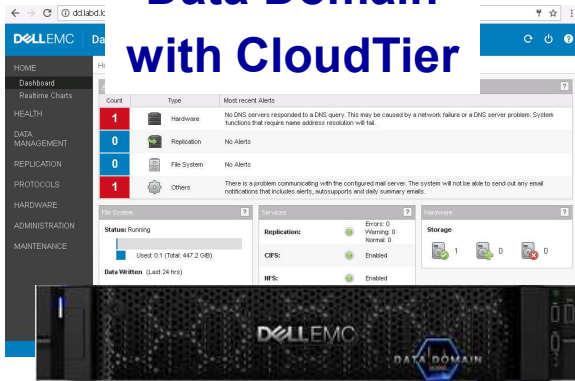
dd.labd.lo

Data Domain with CloudTier

DELLEMC Da

HOME
Dashboard
Realtime Charts
HEALTH
DATA MANAGEMENT
REPLICATION
PROTOCOLS
HARDWARE
ADMINISTRATION
MAINTENANCE

| Count | Type | Most recent Alerts |
|---|---|---|
| 1 | Hardware | No DNS servers responded to a DNS query. This may be caused by a network failure or a DNS server problem. System functions that require name address resolution will fail. |
| 0 | Replication | No Alerts |
| 0 | File System | No Alerts |
| 1 | Others | There is a problem communicating with the configured mail server. The system will not be able to send out any email notifications that includes alerts, autosupports and daily summary emails. |

File System ?
Status: Running
Used: 0.1 (Total: 447.2 GiB)
Data Written (Last 24 hrs)

Services ?
Replication: Errors: 0 Warning: 0 Normal: 0
CIFS: Enabled
NFS: Enabled

Hardware ?
Storage
1 0 0

DELLEMC
DATA DOMAIN